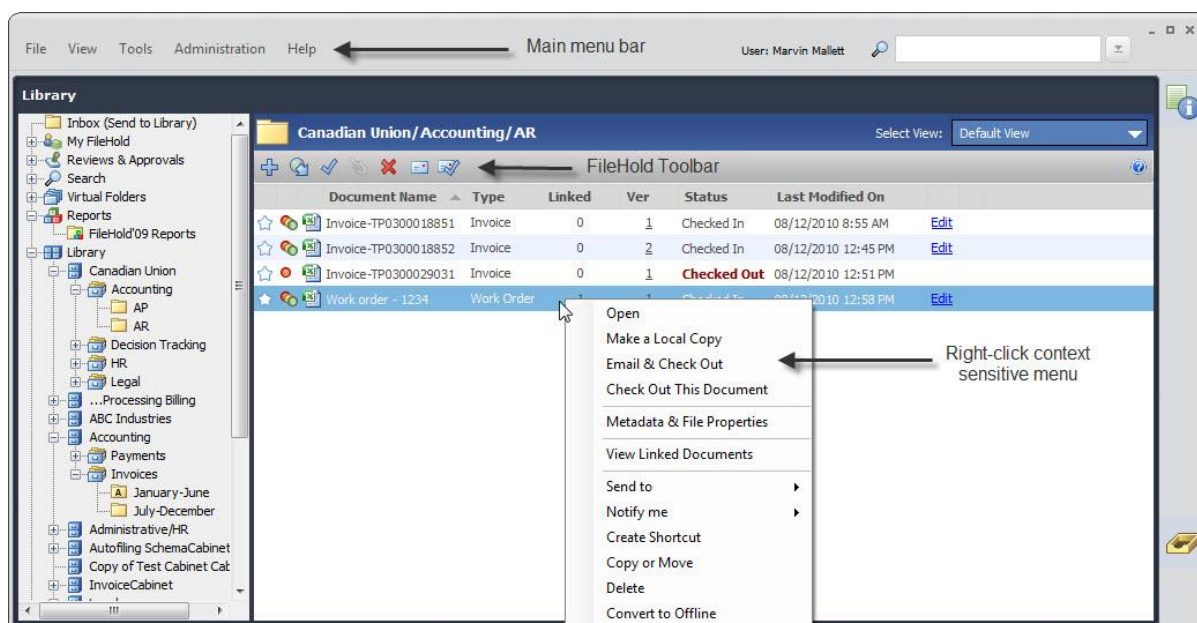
File View Tools Administration Help

Main menu bar

User: Marvin Mallett

Library

Inbox (Send to Library)
My FileHold
Reviews & Approvals
Search
Virtual Folders
Reports
FileHold'09 Reports
Library
Canadian Union
Accounting
AP
AR
Decision Tracking
HR
Legal
...Processing Billing
ABC Industries
Accounting
Payments
Invoices
January-June
July-December
Administrative/HR
Autofiling SchemaCabinet
Copy of Test Cabinet Cab
InvoiceCabinet

Canadian Union/Accounting/AR

Select View: Default View

FileHold Toolbar

| Document Name | Type | Linked | Ver | Status | Last Modified On | |
|---|---|---|---|---|---|---|
| Invoice-TP0300018851 | Invoice | 0 | 1 | Checked In | 08/12/2010 8:55 AM | Edit |
| Invoice-TP0300018852 | Invoice | 0 | 2 | Checked In | 08/12/2010 12:45 PM | Edit |
| Invoice-TP0300029031 | Invoice | 0 | 1 | Checked Out | 08/12/2010 12:51 PM | |
| Work order - 1234 | Work Order | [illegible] | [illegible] | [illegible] | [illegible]2010 12:58 PM | Edit |

Open
Make a Local Copy
Email & Check Out
Check Out This Document
Metadata & File Properties
View Linked Documents
Send to
Notify me
Create Shortcut
Copy or Move
Delete
Convert to Offline

Right-click context sensitive menu